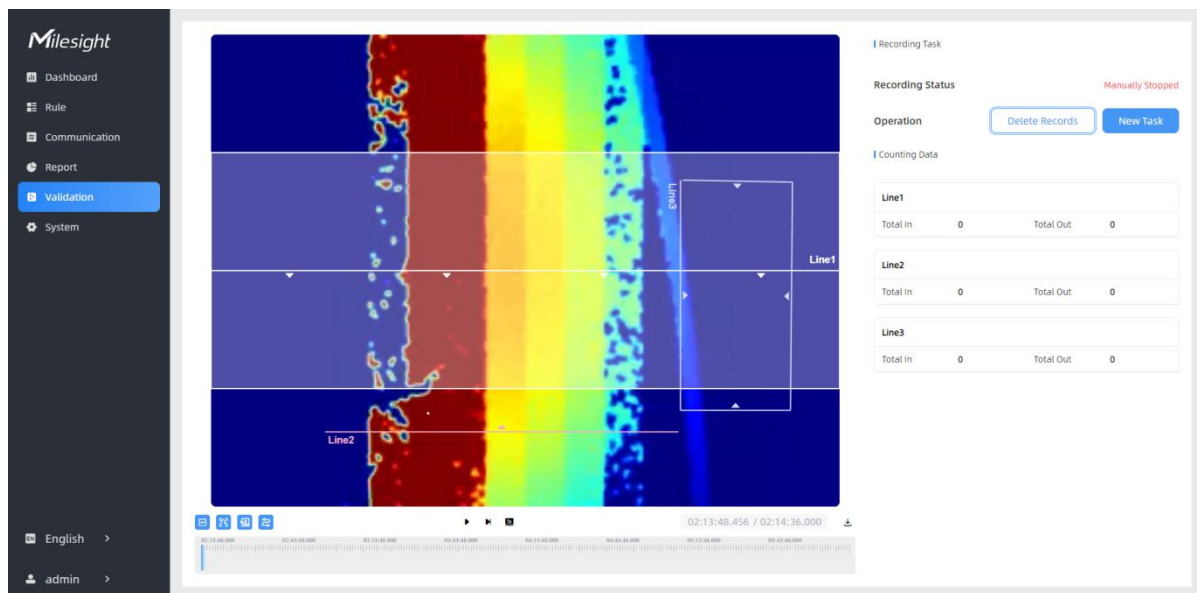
Milesight
Dashboard
Rule
Communication
Report
Validation
System

English >
admin >

Line3
Line1
Line2

02:13:48.456 / 02:14:36.000

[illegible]

Recording Task

Recording Status
Manually Stopped

Operation
Delete Records
New Task

Counting Data

| Line1 | | | |
|---|---|---|---|
| Total In | 0 | Total Out | 0 |

| Line2 | | | |
|---|---|---|---|
| Total In | 0 | Total Out | 0 |

| Line3 | | | |
|---|---|---|---|
| Total In | 0 | Total Out | 0 |